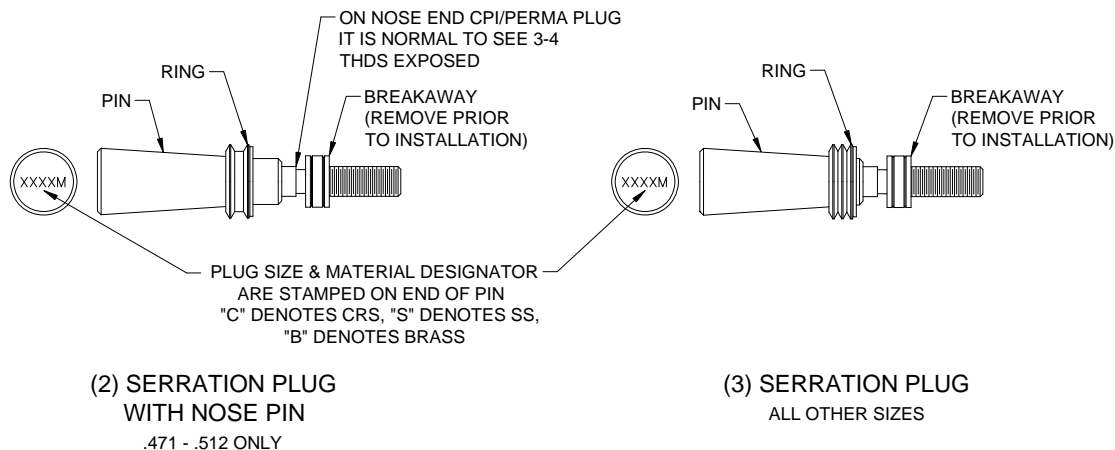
ON NOSE END CPI/PERMA PLUG IT IS NORMAL TO SEE 3-4 THDS EXPOSED

RING

PIN

BREAKAWAY (REMOVE PRIOR TO INSTALLATION)

XXXXM

RING

PIN

BREAKAWAY (REMOVE PRIOR TO INSTALLATION)

XXXXM

PLUG SIZE & MATERIAL DESIGNATOR ARE STAMPED ON END OF PIN "C" DENOTES CRS, "S" DENOTES SS, "B" DENOTES BRASS

(2) SERRATION PLUG WITH NOSE PIN

.471 - .512 ONLY

(3) SERRATION PLUG

ALL OTHER SIZES